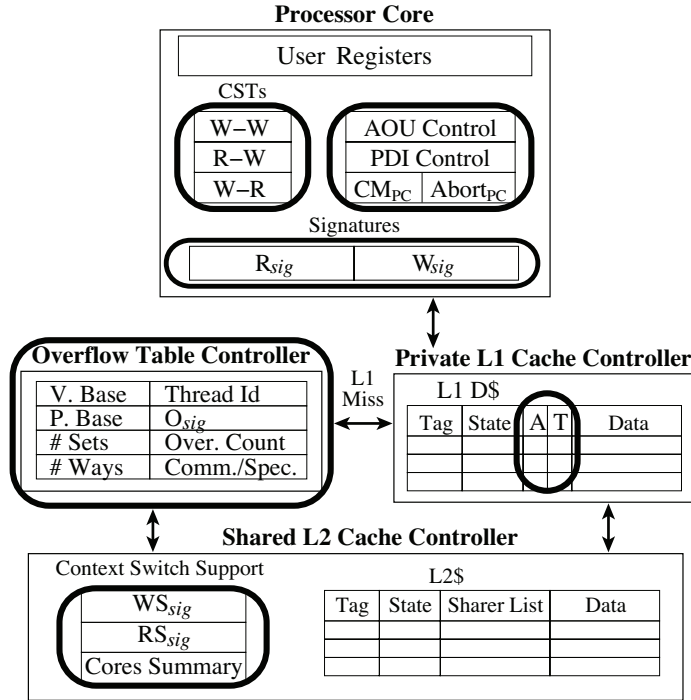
Processor Core

User Registers

CSTs

W−W

R−W

W−R

AOU Control

PDI Control

$CM_{PC}$ | $Abort_{PC}$

Signatures

$R_{sig}$ | $W_{sig}$

Overflow Table Controller

| V. Base | Thread Id |
|---|---|
| P. Base | $O_{sig}$ |
| # Sets | Over. Count |
| # Ways | Comm./Spec. |

L1 Miss

Private L1 Cache Controller

L1 D$

| Tag | State | A | T | Data |
|---|---|---|---|---|
| | | | | |
| | | | | |
| | | | | |

Shared L2 Cache Controller

Context Switch Support

$WS_{sig}$

$RS_{sig}$

Cores Summary

L2$

| Tag | State | Sharer List | Data |
|---|---|---|---|
| | | | |
| | | | |
| | | | |